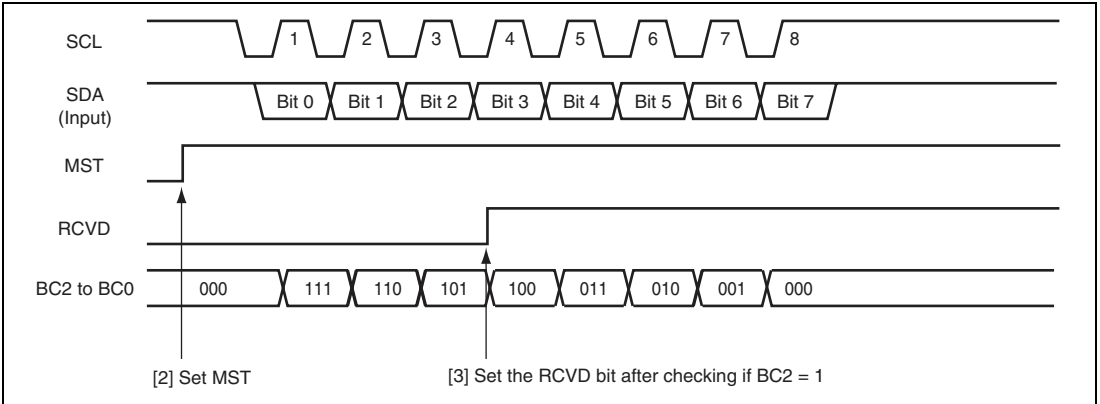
SCL

1 2 3 4 5 6 7 8

SDA (Input)

Bit 0 Bit 1 Bit 2 Bit 3 Bit 4 Bit 5 Bit 6 Bit 7

MST

RCVD

BC2 to BC0

000 111 110 101 100 011 010 001 000

[2] Set MST

[3] Set the RCVD bit after checking if BC2 = 1